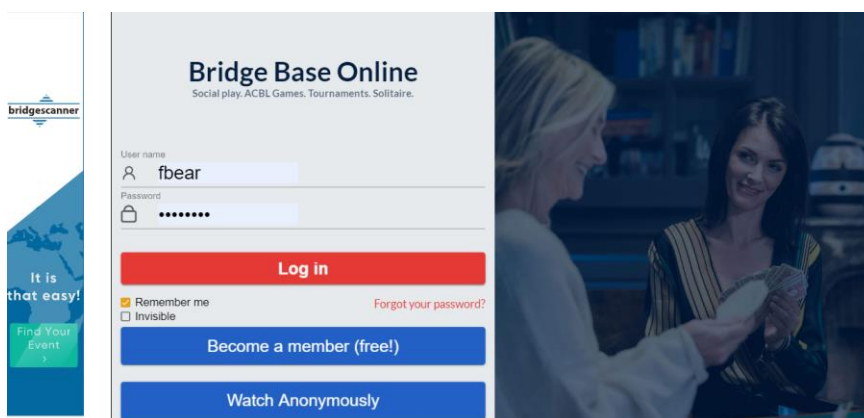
bridgescanner

It is that easy!

Find Your Event
›

Bridge Base Online
Social play. ACBL Games. Tournaments. Solitaire.

User name
fbear
Password
••••••••

Log in

Remember me
Invisible
Forgot your password?

Become a member (free!)

Watch Anonymously